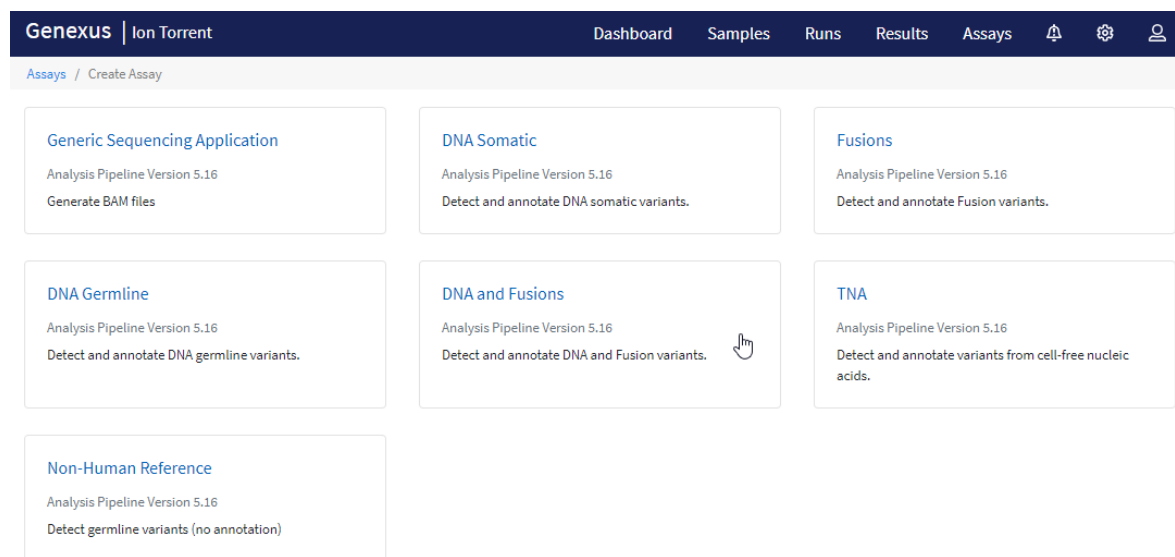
Genexus | Ion Torrent

Dashboard Samples Runs Results Assays

Assays / Create Assay

Generic Sequencing Application
Analysis Pipeline Version 5.16
Generate BAM files

DNA Somatic
Analysis Pipeline Version 5.16
Detect and annotate DNA somatic variants.

Fusions
Analysis Pipeline Version 5.16
Detect and annotate Fusion variants.

DNA Germline
Analysis Pipeline Version 5.16
Detect and annotate DNA germline variants.

DNA and Fusions
Analysis Pipeline Version 5.16
Detect and annotate DNA and Fusion variants.

TNA
Analysis Pipeline Version 5.16
Detect and annotate variants from cell-free nucleic acids.

Non-Human Reference
Analysis Pipeline Version 5.16
Detect germline variants (no annotation)